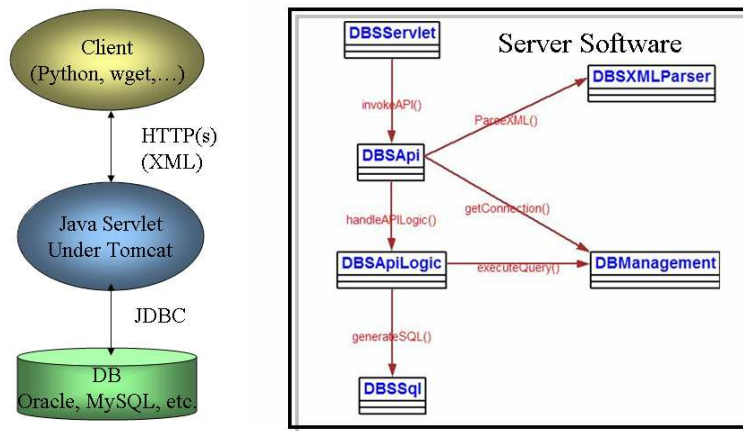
Client
(Python, wget,...)

HTTP(s)
(XML)

Java Servlet
Under Tomcat

JDBC

DB
Oracle, MySQL, etc.

DBSServlet

Server Software

DBSXMLParser

invokeAPI()

ParseXML()

DBSApi

getConnection()

handleAPILogic()

DBSApiLogic

executeQuery()

DBManagement

generateSQL()

DBSSql